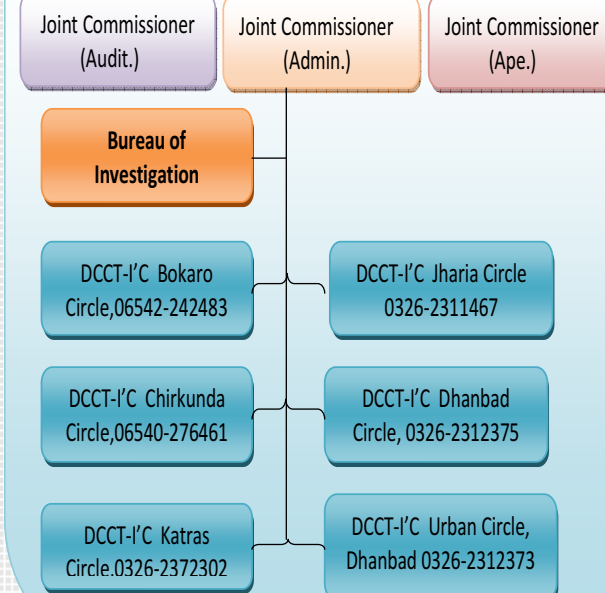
Joint Commissioner (Audit.)

Joint Commissioner (Admin.)

Joint Commissioner (Ape.)

Bureau of Investigation

DCCT-I'C Bokaro Circle,06542-242483

DCCT-I'C Jharia Circle 0326-2311467

DCCT-I'C Chirkunda Circle,06540-276461

DCCT-I'C Dhanbad Circle, 0326-2312375

DCCT-I'C Katras Circle.0326-2372302

DCCT-I'C Urban Circle, Dhanbad 0326-2312373